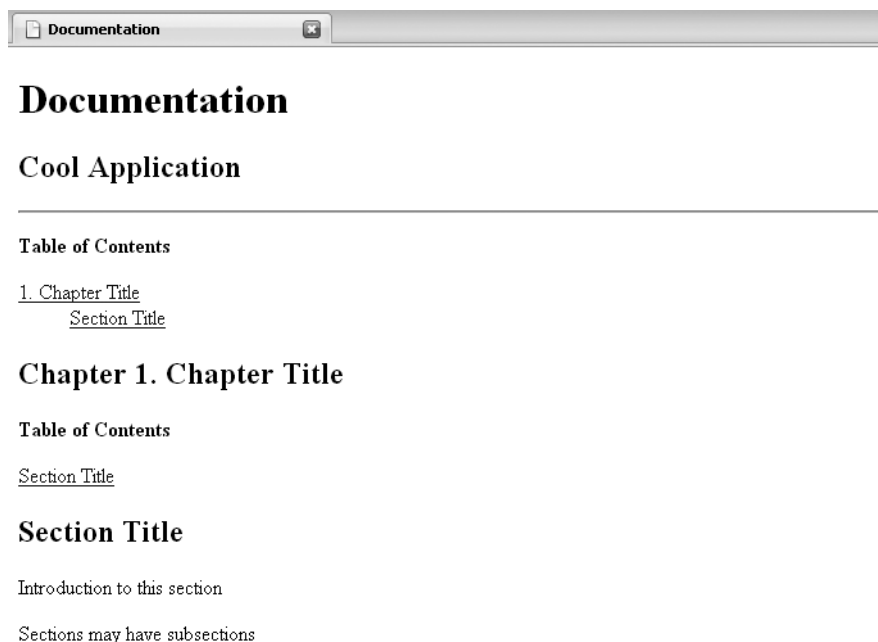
Documentation

# Documentation

## Cool Application

**Table of Contents**

1. Chapter Title
Section Title

## Chapter 1. Chapter Title

**Table of Contents**

Section Title

## Section Title

Introduction to this section

Sections may have subsections